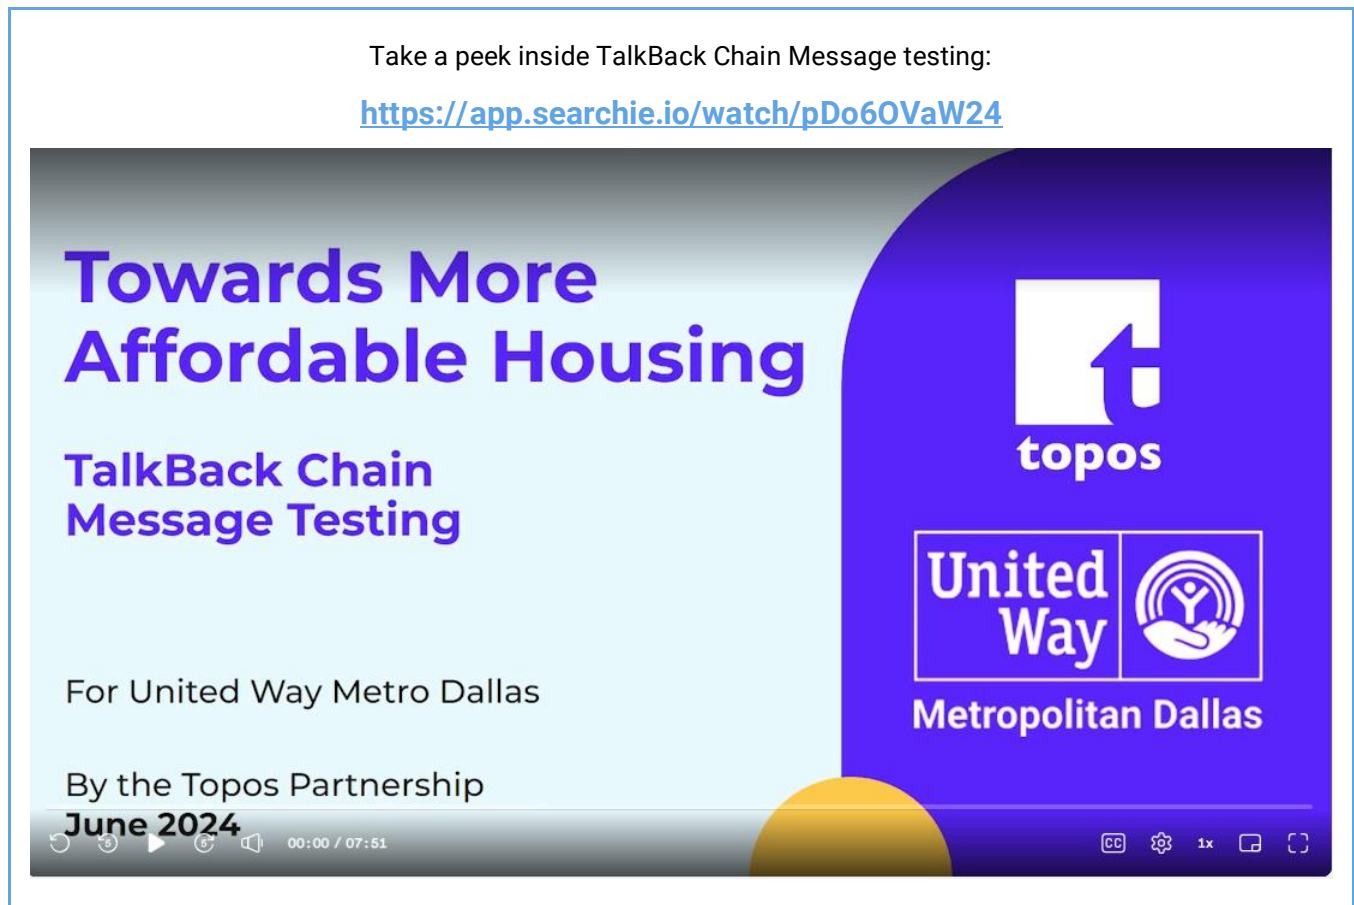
Take a peek inside TalkBack Chain Message testing:

https://app.searchie.io/watch/pDo6OVaW24

Towards More Affordable Housing

TalkBack Chain Message Testing

For United Way Metro Dallas

By the Topos Partnership
June 2024

topos

United Way

Metropolitan Dallas

00:00 / 07:51

CC

1x